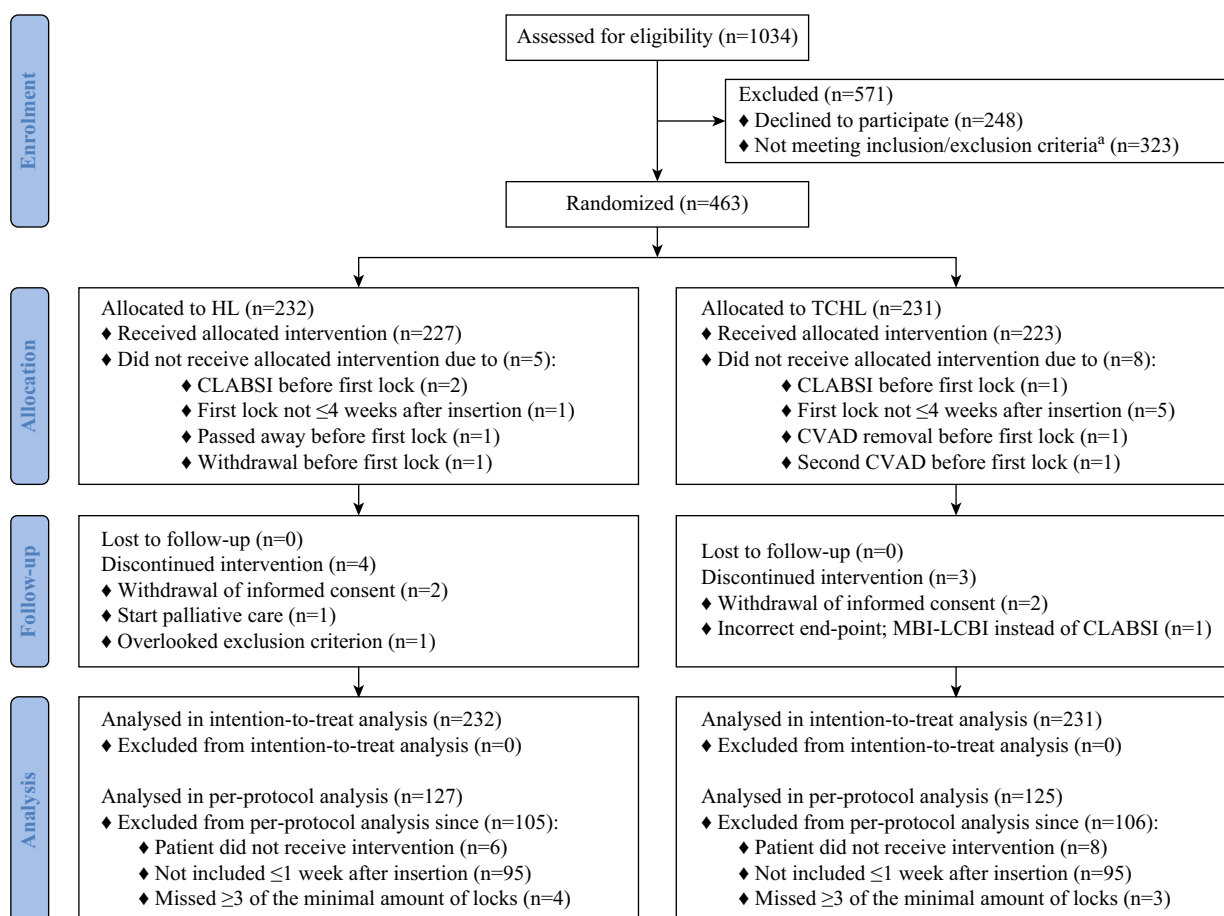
Enrolment

Assessed for eligibility (n=1034)

Excluded (n=571)
♦ Declined to participate (n=248)
♦ Not meeting inclusion/exclusion criteria$^a$ (n=323)

Randomized (n=463)

Allocation

Allocated to HL (n=232)
♦ Received allocated intervention (n=227)
♦ Did not receive allocated intervention due to (n=5):
♦ CLABSI before first lock (n=2)
♦ First lock not ≤4 weeks after insertion (n=1)
♦ Passed away before first lock (n=1)
♦ Withdrawal before first lock (n=1)

Allocated to TCHL (n=231)
♦ Received allocated intervention (n=223)
♦ Did not receive allocated intervention due to (n=8):
♦ CLABSI before first lock (n=1)
♦ First lock not ≤4 weeks after insertion (n=5)
♦ CVAD removal before first lock (n=1)
♦ Second CVAD before first lock (n=1)

Follow-up

Lost to follow-up (n=0)
Discontinued intervention (n=4)
♦ Withdrawal of informed consent (n=2)
♦ Start palliative care (n=1)
♦ Overlooked exclusion criterion (n=1)

Lost to follow-up (n=0)
Discontinued intervention (n=3)
♦ Withdrawal of informed consent (n=2)
♦ Incorrect end-point; MBI-LCBI instead of CLABSI (n=1)

Analysis

Analysed in intention-to-treat analysis (n=232)
♦ Excluded from intention-to-treat analysis (n=0)

Analysed in per-protocol analysis (n=127)
♦ Excluded from per-protocol analysis since (n=105):
♦ Patient did not receive intervention (n=6)
♦ Not included ≤1 week after insertion (n=95)
♦ Missed ≥3 of the minimal amount of locks (n=4)

Analysed in intention-to-treat analysis (n=231)
♦ Excluded from intention-to-treat analysis (n=0)

Analysed in per-protocol analysis (n=125)
♦ Excluded from per-protocol analysis since (n=106):
♦ Patient did not receive intervention (n=8)
♦ Not included ≤1 week after insertion (n=95)
♦ Missed ≥3 of the minimal amount of locks (n=3)